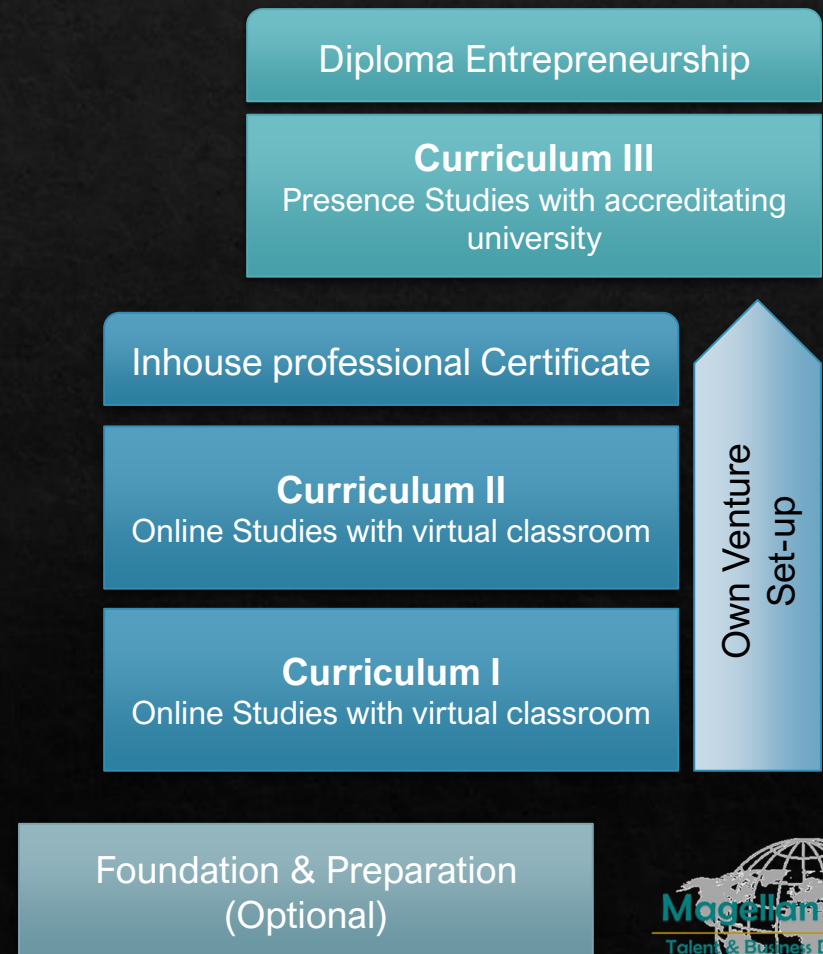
Diploma Entrepreneurship

**Curriculum III**
Presence Studies with accreditating university

Inhouse professional Certificate

**Curriculum II**
Online Studies with virtual classroom

**Curriculum I**
Online Studies with virtual classroom

Own Venture Set-up

Foundation & Preparation (Optional)

Magellan
Talent & Business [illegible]